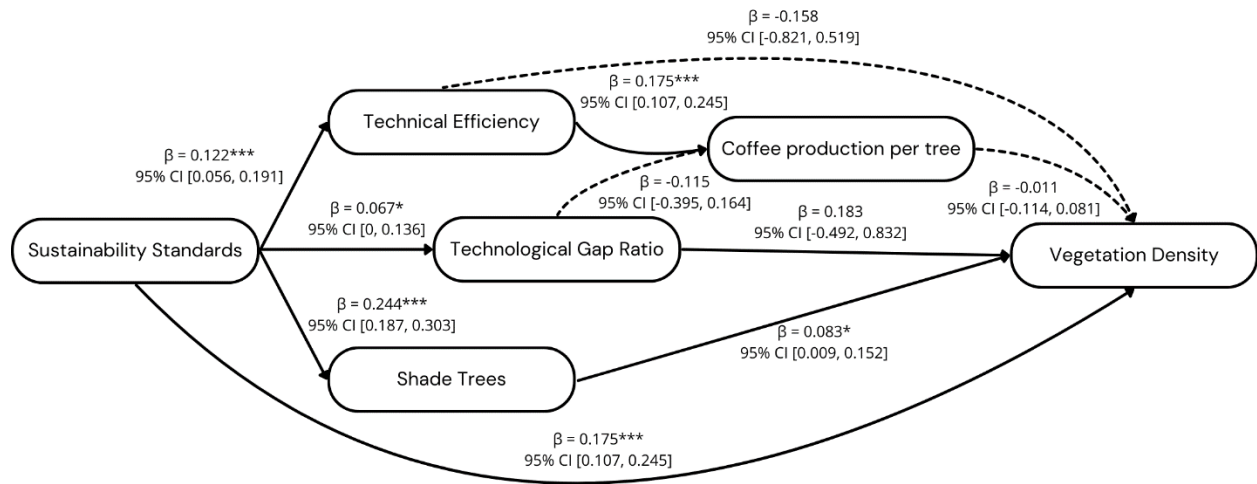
β = -0.158
95% CI [-0.821, 0.519]

β = 0.175***
95% CI [0.107, 0.245]

Technical Efficiency

Coffee production per tree

β = 0.122***
95% CI [0.056, 0.191]

β = -0.115
95% CI [-0.395, 0.164]

β = -0.011
95% CI [-0.114, 0.081]

β = 0.067*
95% CI [0, 0.136]

β = 0.183
95% CI [-0.492, 0.832]

Sustainability Standards

Technological Gap Ratio

Vegetation Density

β = 0.244***
95% CI [0.187, 0.303]

β = 0.083*
95% CI [0.009, 0.152]

Shade Trees

β = 0.175***
95% CI [0.107, 0.245]